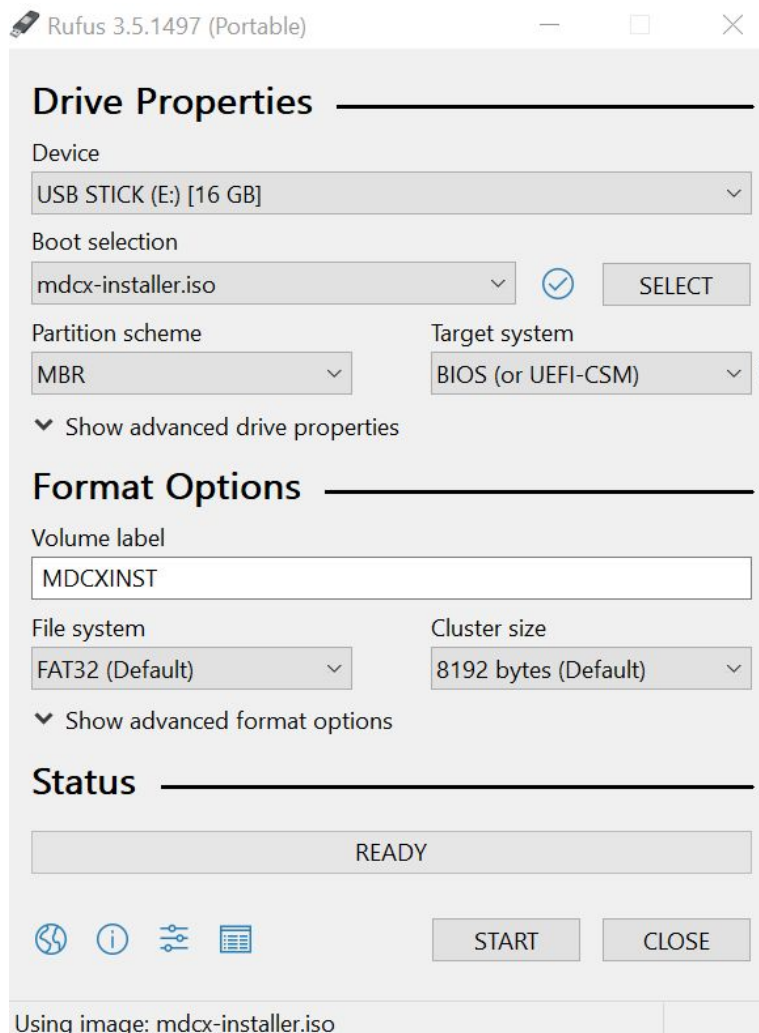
Rufus 3.5.1497 (Portable)

Drive Properties

Device

USB STICK (E:) [16 GB]

Boot selection

mdcx-installer.iso

SELECT

Partition scheme

MBR

Target system

BIOS (or UEFI-CSM)

Show advanced drive properties

Format Options

Volume label

MDCXINST

File system

FAT32 (Default)

Cluster size

8192 bytes (Default)

Show advanced format options

Status

READY

START

CLOSE

Using image: mdcx-installer.iso